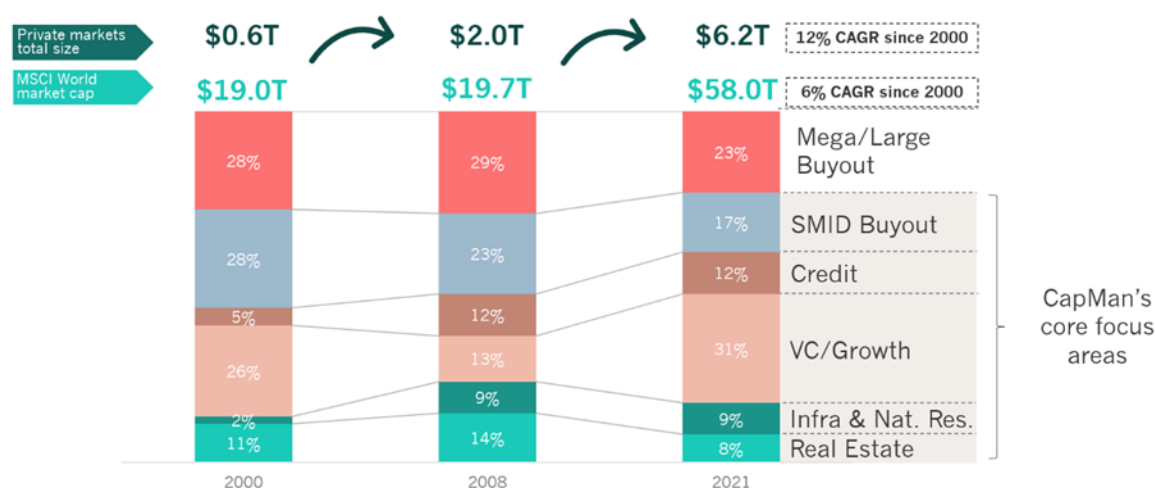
Private markets total size

MSCI World market cap

$0.6T
$19.0T

$2.0T
$19.7T

$6.2T
$58.0T

12% CAGR since 2000

6% CAGR since 2000

28%
28%
5%
26%
2%
11%

29%
23%
12%
13%
9%
14%

23%
17%
12%
31%
9%
8%

Mega/Large Buyout

SMID Buyout

Credit

VC/Growth

Infra & Nat. Res.

Real Estate

CapMan's core focus areas

2000

2008

2021